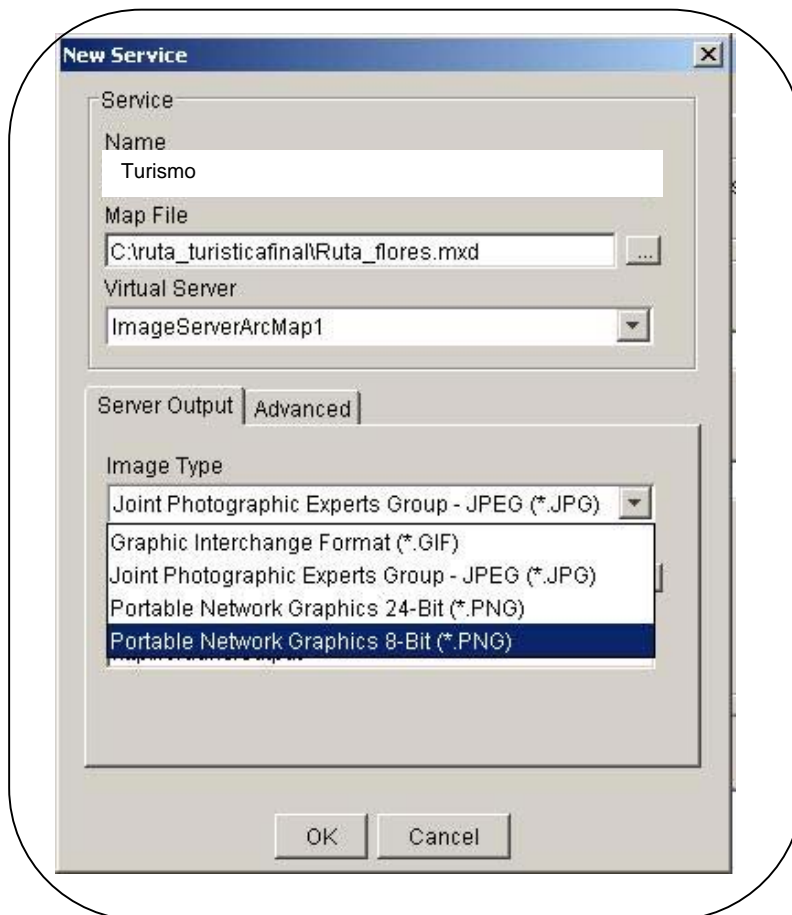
New Service

Service

Name

Turismo

Map File

C:\ruta_turisticafinal\Ruta_flores.mxd

...

Virtual Server

ImageServerArcMap1

Server Output

Advanced

Image Type

Joint Photographic Experts Group - JPEG (*.JPG)

Graphic Interchange Format (*.GIF)

Joint Photographic Experts Group - JPEG (*.JPG)

Portable Network Graphics 24-Bit (*.PNG)

Portable Network Graphics 8-Bit (*.PNG)

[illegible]

OK

Cancel